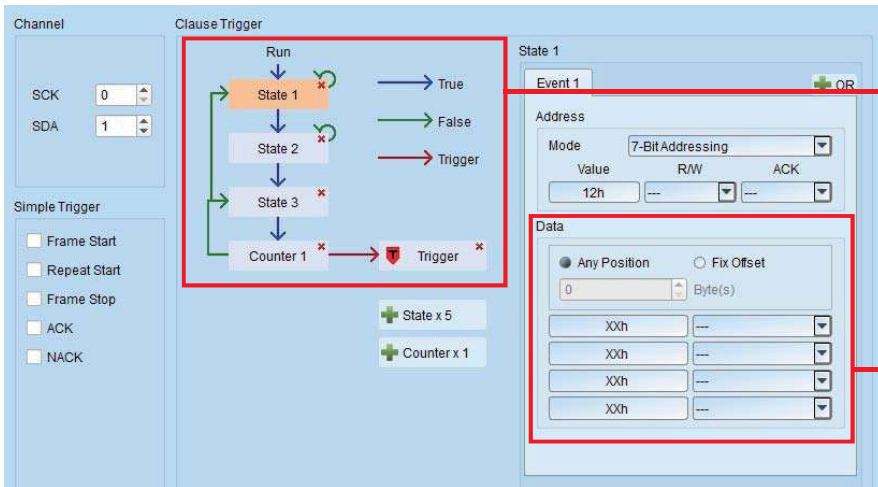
Channel

SCK 0
SDA 1

Simple Trigger

Frame Start
Repeat Start
Frame Stop
ACK
NACK

Clause Trigger

Run
State 1
State 2
State 3
Counter 1
Trigger

True
False
Trigger

State x 5
Counter x 1

State 1

Event 1
OR

Address
Mode 7-Bit Addressing
Value R/W ACK
12h --- ---

Data
Any Position Fix Offset
0 Byte(s)
XXh ---
XXh ---
XXh ---
XXh ---